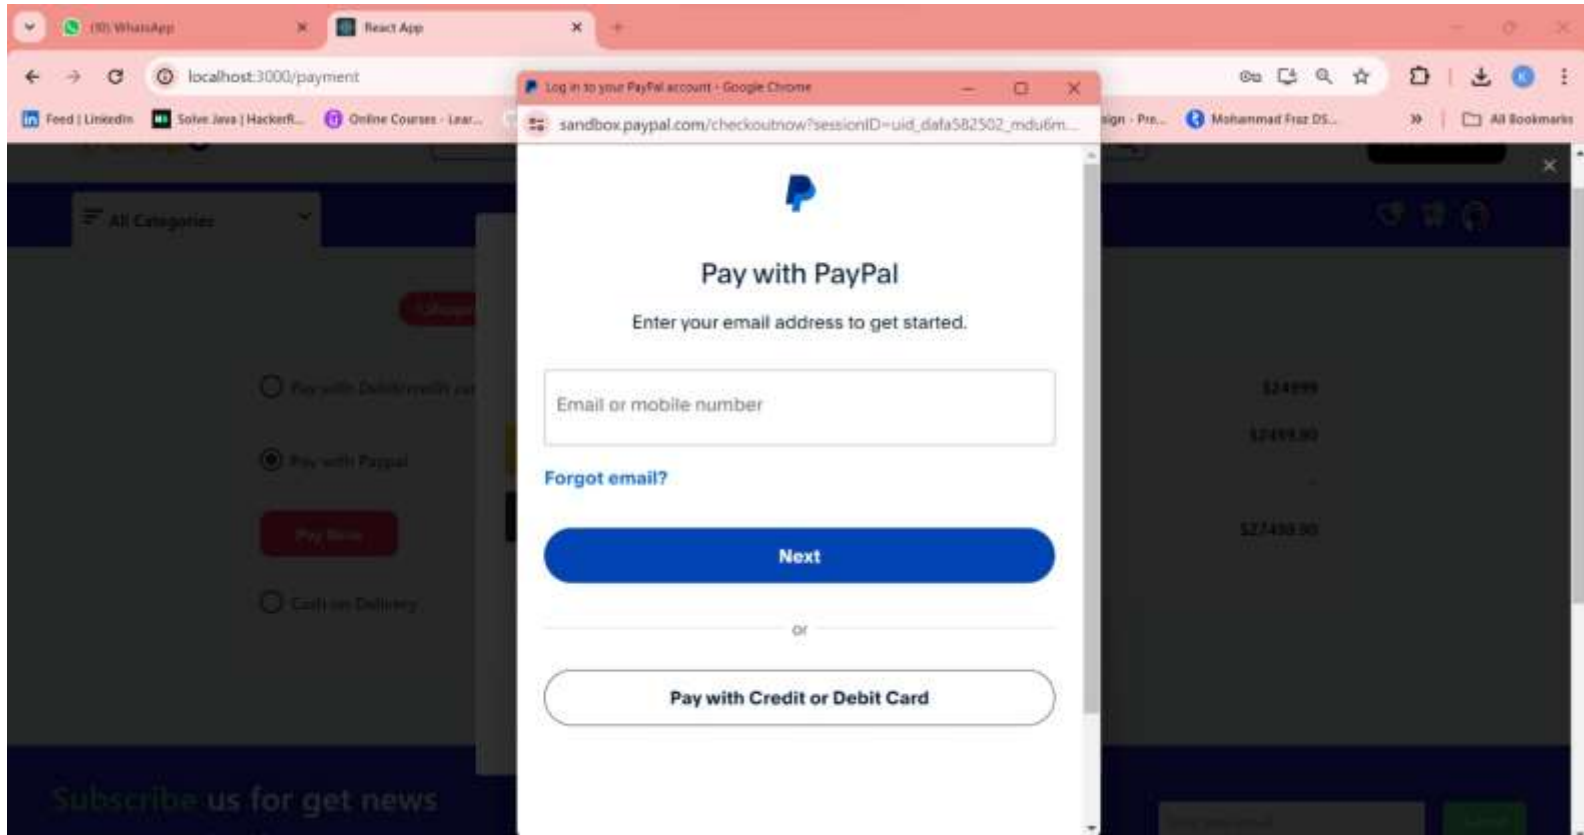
(10) WhatsApp
React App
localhost:3000/payment
Log in to your PayPal account - Google Chrome
sandbox.paypal.com/checkoutnow?sessionID=uid_dafa582502_mdu6m...
Feed | LinkedIn
Solve Java | HackerR...
Online Courses - Lear...
ign - Pre...
Mohammad Fraz DS...
All Bookmarks
All Categories
Pay with Debit/credit car
Pay with Paypal
Pay Now
Cash on Delivery
$24999
$2499.90
-
$27498.90
Pay with PayPal
Enter your email address to get started.
Email or mobile number
Forgot email?
Next
or
Pay with Credit or Debit Card
Subscribe us for get news
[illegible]